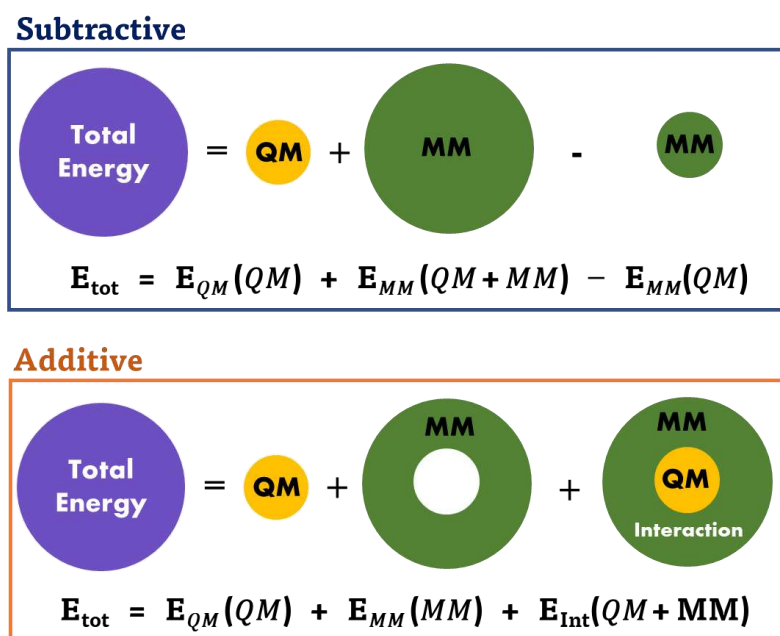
Subtractive

Total Energy = QM + MM - MM

$\mathbf{E}_{\text{tot}} = \mathbf{E}_{QM}(QM) + \mathbf{E}_{MM}(QM+MM) - \mathbf{E}_{MM}(QM)$

Additive

Total Energy = QM + MM + MM QM Interaction

$\mathbf{E}_{\text{tot}} = \mathbf{E}_{QM}(QM) + \mathbf{E}_{MM}(MM) + \mathbf{E}_{\text{Int}}(QM+\mathbf{MM})$